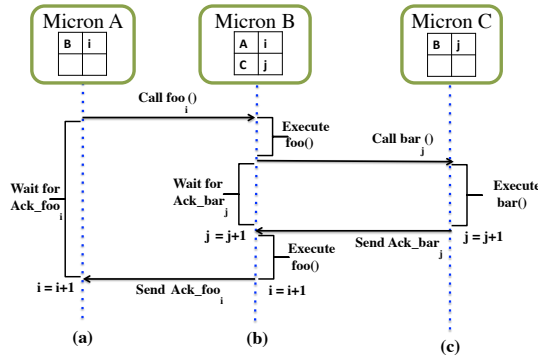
Micron A

| B | i |
|---|---|
| | |

Micron B

| A | i |
|---|---|
| C | j |

Micron C

| B | j |
|---|---|
| | |

Call foo $_i$ ()

Execute foo()

Call bar $_j$ ()

Wait for Ack_foo$_i$

Wait for Ack_bar$_j$

Execute bar()

j = j+1

Execute foo()

Send Ack_bar$_j$

j = j+1

i = i+1

Send Ack_foo$_i$

i = i+1

(a)

(b)

(c)